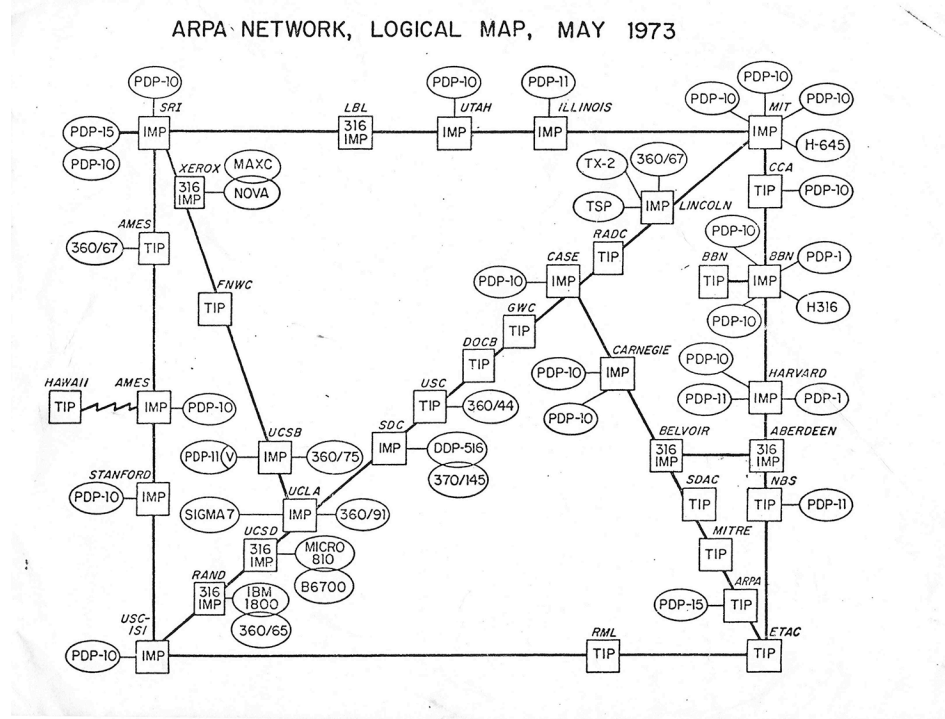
ARPA NETWORK, LOGICAL MAP, MAY 1973

PDP-10
SRI
PDP-15
IMP
PDP-10
LBL
316 IMP
PDP-10
UTAH
IMP
PDP-11
ILLINOIS
IMP
PDP-10
PDP-10
MIT
PDP-10
IMP
H-645
XEROX
316 IMP
MAXC
NOVA
CCA
TIP
PDP-10
TX-2
360/67
TSP
IMP
LINCOLN
AMES
360/67
TIP
RADC
TIP
CASE
PDP-10
IMP
PDP-10
BBN
TIP
BBN
IMP
PDP-1
H316
PDP-10
FNWC
TIP
GWC
TIP
DOCB
TIP
CARNEGIE
PDP-10
IMP
PDP-10
PDP-10
HARVARD
PDP-11
IMP
PDP-1
HAWAII
TIP
AMES
IMP
PDP-10
USC
TIP
360/44
SDC
IMP
DDP-516
370/145
UCSB
PDP-11
V
IMP
360/75
BELVOIR
316 IMP
ABERDEEN
316 IMP
STANFORD
PDP-10
IMP
UCLA
SIGMA7
IMP
360/91
SDAC
TIP
NBS
TIP
PDP-11
UCSD
316 IMP
MICRO 810
B6700
MITRE
TIP
RAND
316 IMP
IBM 1800
360/65
ARPA
PDP-15
TIP
USC-ISI
PDP-10
IMP
RML
TIP
ETAC
TIP